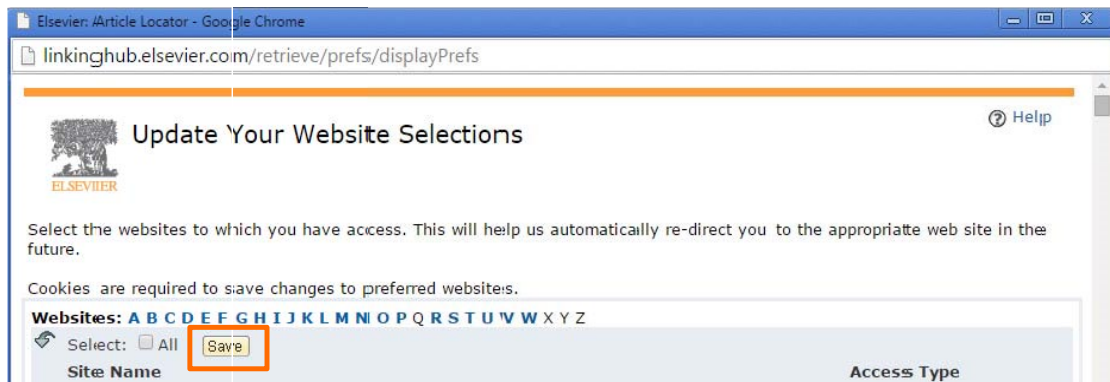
Elsevier: Article Locator - Google Chrome

linkinghub.elsevier.com/retrieve/prefs/displayPrefs

ELSEVIER

Update Your Website Selections

Help

Select the websites to which you have access. This will help us automatically re-direct you to the appropriate web site in the future.

Cookies are required to save changes to preferred websites.

Websites: A B C D E F G H I J K L M N O P Q R S T U V W X Y Z

Select: All Save

Site Name

Access Type